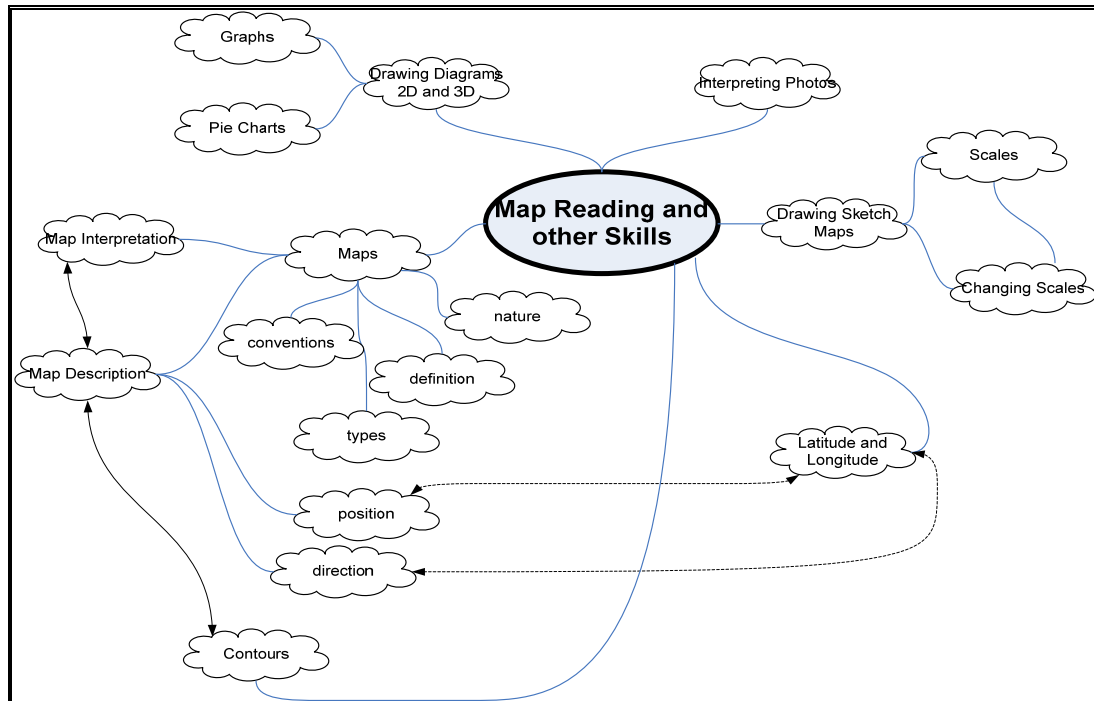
Graphs

Drawing Diagrams 2D and 3D

Interpreting Photos

Pie Charts

Scales

Map Reading and other Skills

Drawing Sketch Maps

Map Interpretation

Maps

Changing Scales

nature

conventions

Map Description

definition

types

Latitude and Longitude

position

direction

Contours